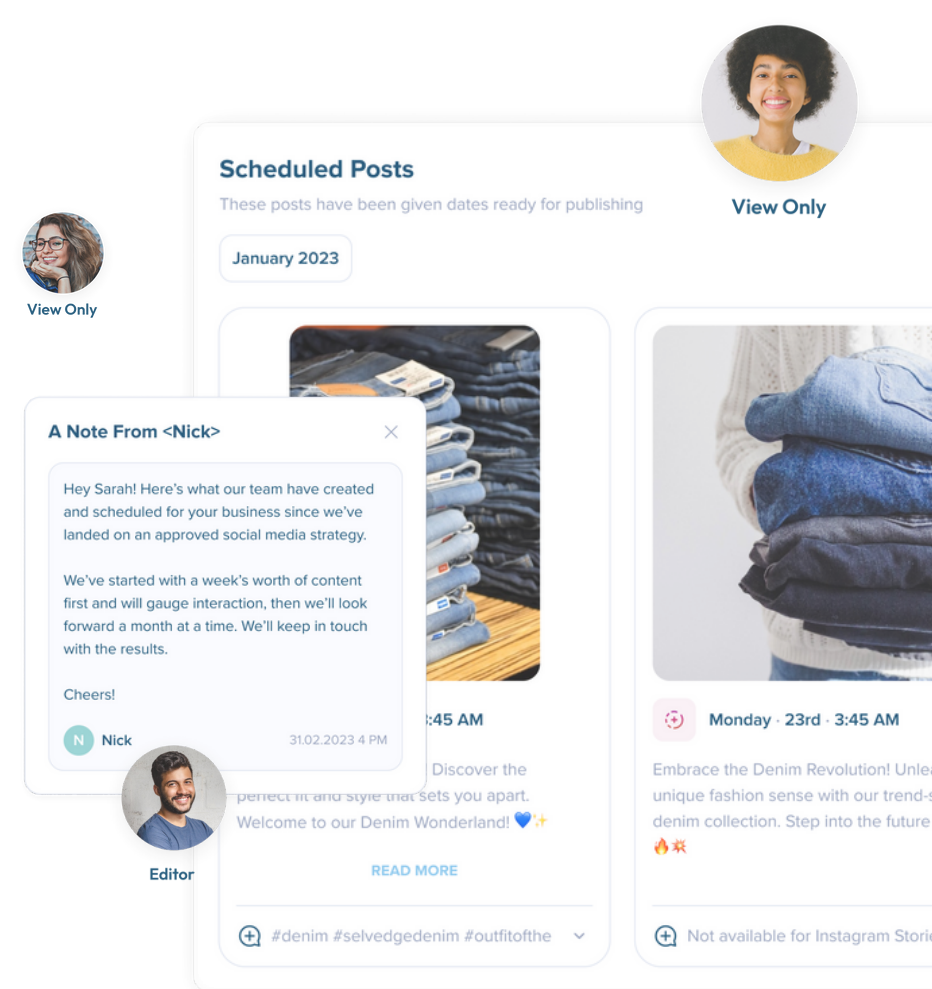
Scheduled Posts

These posts have been given dates ready for publishing

View Only

January 2023

View Only

A Note From <Nick>

Hey Sarah! Here's what our team have created and scheduled for your business since we've landed on an approved social media strategy.

We've started with a week's worth of content first and will gauge interaction, then we'll look forward a month at a time. We'll keep in touch with the results.

Cheers!

N Nick 31.02.2023 4 PM

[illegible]:45 AM

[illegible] Discover the perfect fit and style that sets you apart. Welcome to our Denim Wonderland! 💙✨

READ MORE

#denim #selvedgedenim #outfitofthe

Editor

Monday · 23rd · 3:45 AM

Embrace the Denim Revolution! Unlea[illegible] unique fashion sense with our trend-s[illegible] denim collection. Step into the future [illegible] 🔥💥

Not available for Instagram Stori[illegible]